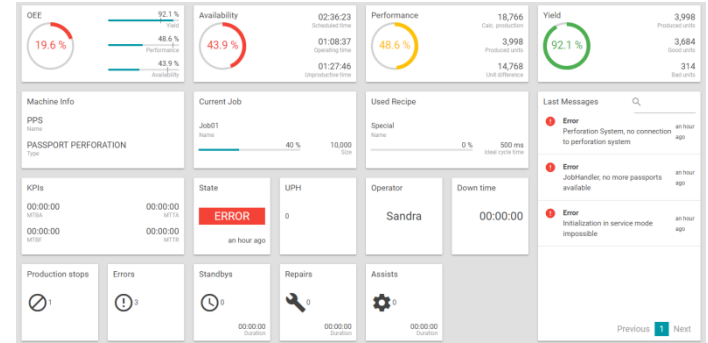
OEE
19.6 %
92.1 %
Yield
48.6 %
Performance
43.9 %
Availability

Availability
43.9 %
02:36:23
Scheduled time
01:08:37
Operating time
01:27:46
Unproductive time

Performance
48.6 %
18,766
Calc. production
3,998
Produced units
14,768
Unit difference

Yield
92.1 %
3,998
Produced units
3,684
Good units
314
Bad units

Machine Info
PPS
Name
PASSPORT PERFORATION
Type

Current Job
Job01
Name
40 %
10,000
Size

Used Recipe
Special
Name
0 %
500 ms
Ideal cycle time

Last Messages

Error
Perforation System, no connection to perforation system
an hour ago

Error
JobHandler, no more passports available
an hour ago

Error
Initialization in service mode impossible
an hour ago

KPIs
00:00:00
MTBA
00:00:00
MTTA
00:00:00
MTBF
00:00:00
MTTR

State
ERROR
an hour ago

UPH
0

Operator
Sandra

Down time
00:00:00

Production stops
1

Errors
3

Standbys
0
00:00:00
Duration

Repairs
0
00:00:00
Duration

Assists
0
00:00:00
Duration

Previous 1 Next